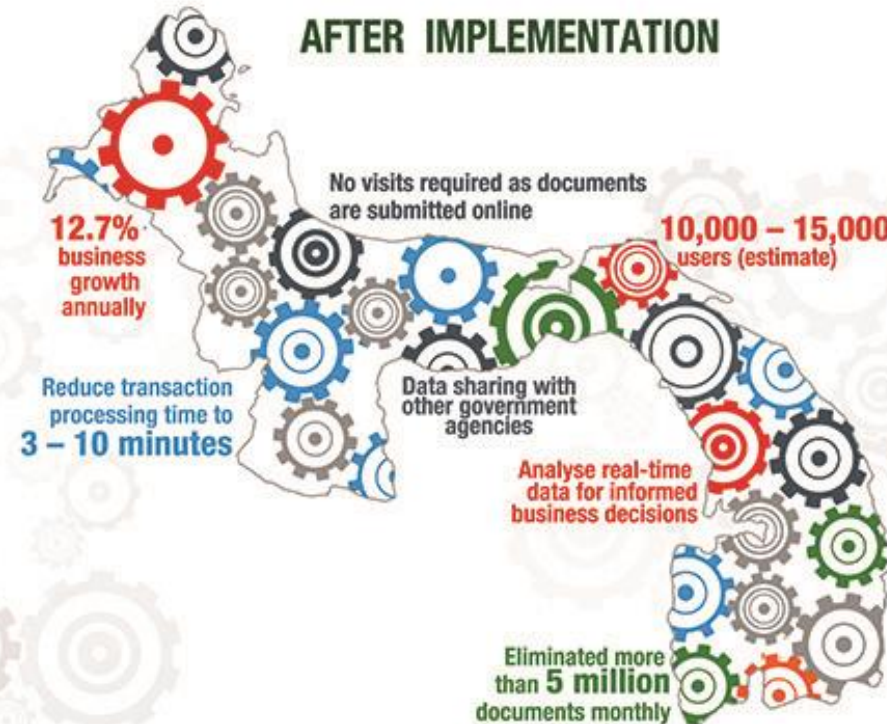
AFTER IMPLEMENTATION

No visits required as documents are submitted online

12.7% business growth annually

10,000 – 15,000 users (estimate)

Reduce transaction processing time to 3 – 10 minutes

Data sharing with other government agencies

Analyse real-time data for informed business decisions

Eliminated more than 5 million documents monthly